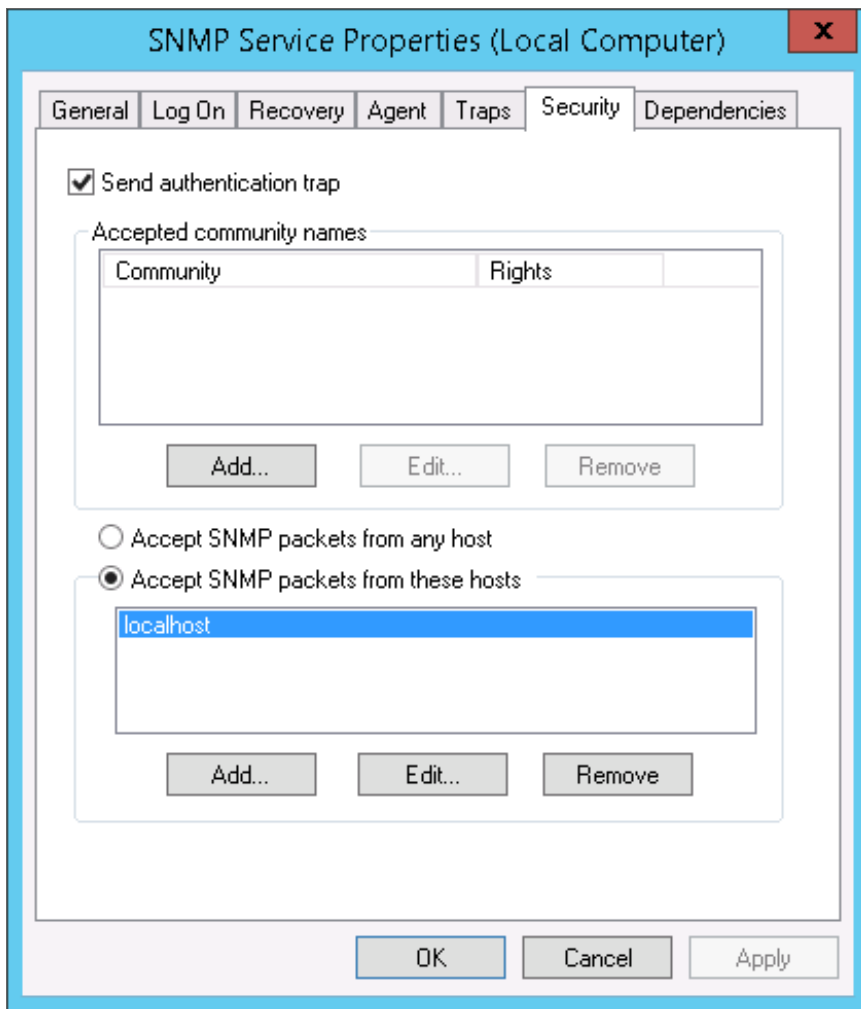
SNMP Service Properties (Local Computer)

x

General | Log On | Recovery | Agent | Traps | Security | Dependencies

Send authentication trap

Accepted community names

| Community | Rights |
|---|---|

Add...

Edit...

Remove

Accept SNMP packets from any host

Accept SNMP packets from these hosts

localhost

Add...

Edit...

Remove

OK

Cancel

Apply